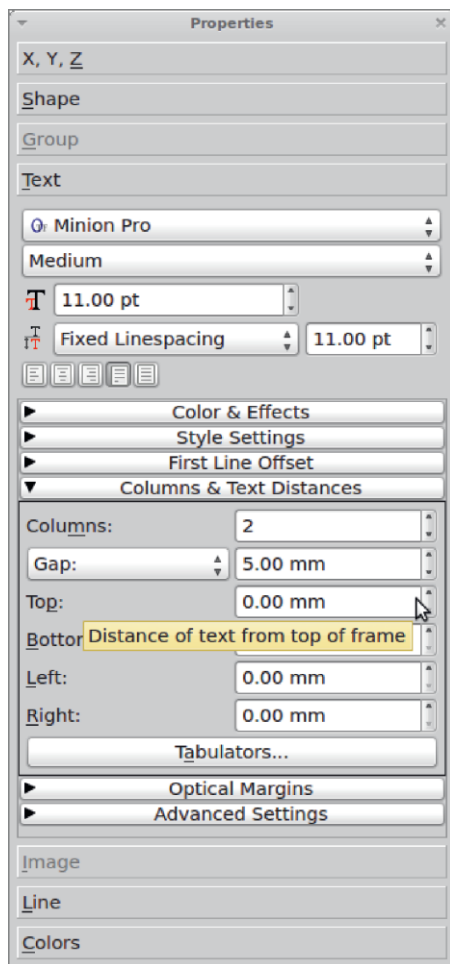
Properties

X, Y, Z

Shape

Group

Text

Minion Pro

Medium

11.00 pt

Fixed Linespacing

11.00 pt

Color & Effects

Style Settings

First Line Offset

Columns & Text Distances

Columns:

2

Gap:

5.00 mm

Top:

0.00 mm

Bottor

Distance of text from top of frame

Left:

0.00 mm

Right:

0.00 mm

Tabulators...

Optical Margins

Advanced Settings

Image

Line

Colors